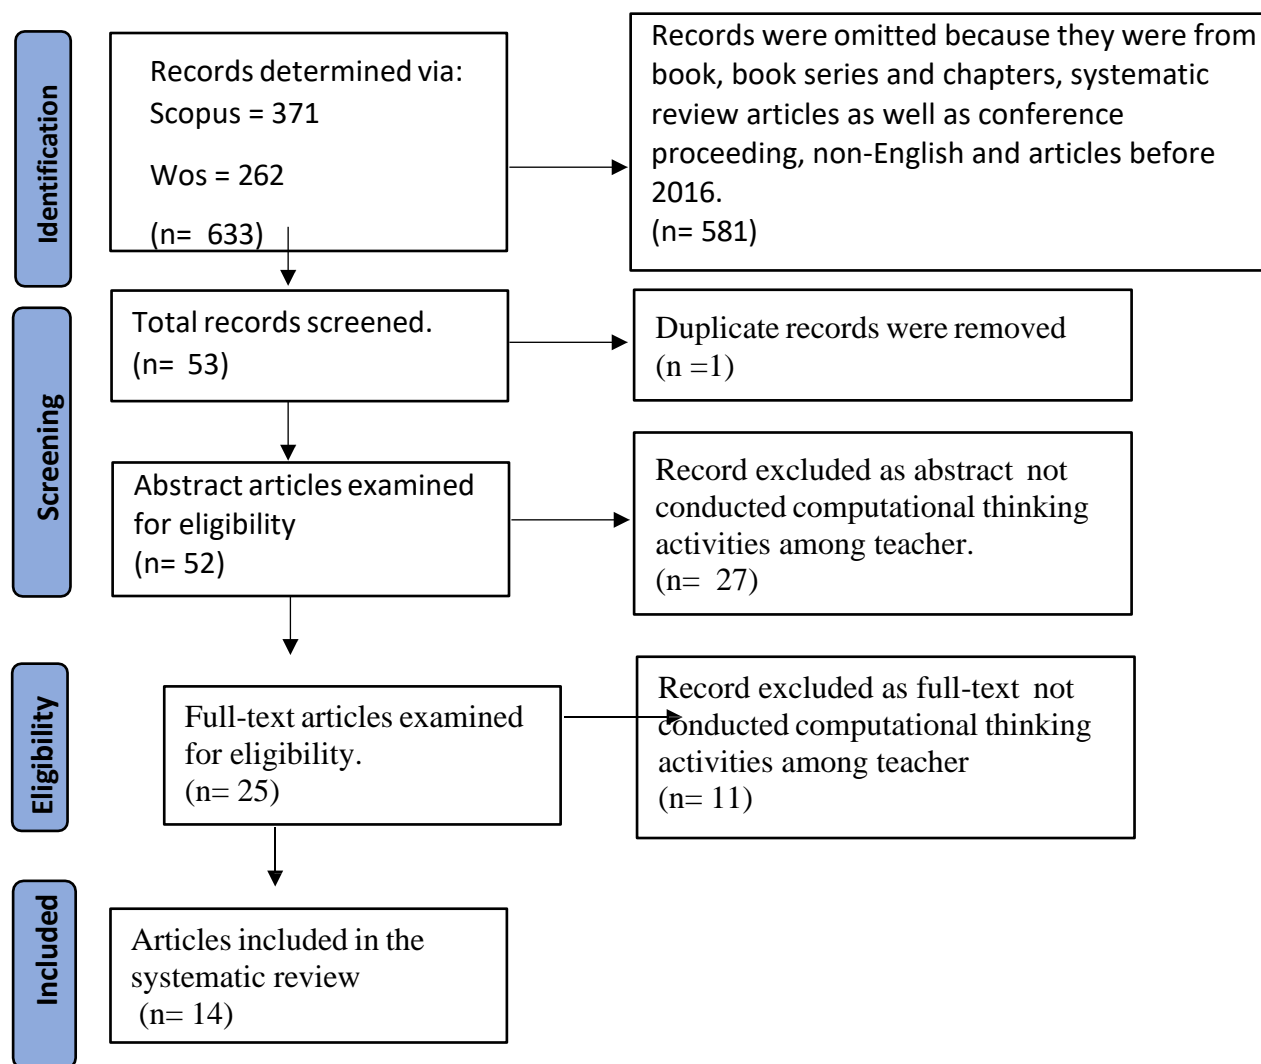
Identification

Records determined via:
Scopus = 371

Wos = 262

(n= 633)

Records were omitted because they were from book, book series and chapters, systematic review articles as well as conference proceeding, non-English and articles before 2016.
(n= 581)

Screening

Total records screened.
(n= 53)

Duplicate records were removed
(n =1)

Abstract articles examined for eligibility
(n= 52)

Record excluded as abstract not conducted computational thinking activities among teacher.
(n= 27)

Eligibility

Full-text articles examined for eligibility.
(n= 25)

Record excluded as full-text not conducted computational thinking activities among teacher
(n= 11)

Included

Articles included in the systematic review
(n= 14)